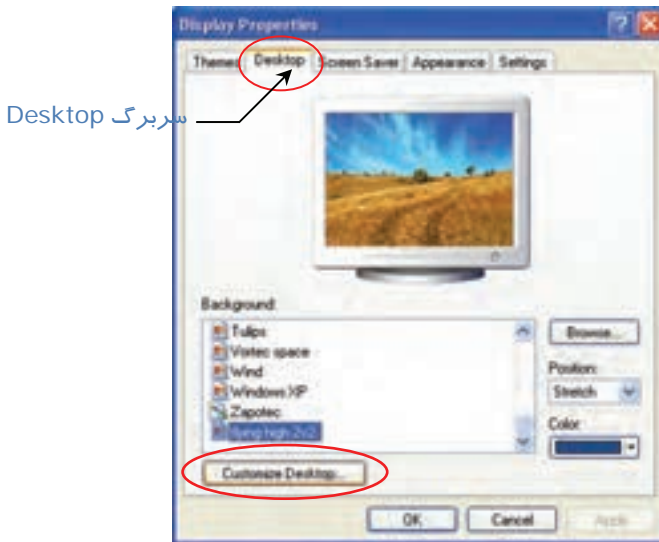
Display Properties

Themes | Desktop | Screen Saver | Appearance | Settings

سربرگ Desktop

Background:

Tulips
Vortec space
Wind
Windows XP
Zapotec
Flying high 2x2

Browse...

Position:
Stretch

Color:

Customize Desktop...

OK | Cancel | Apply